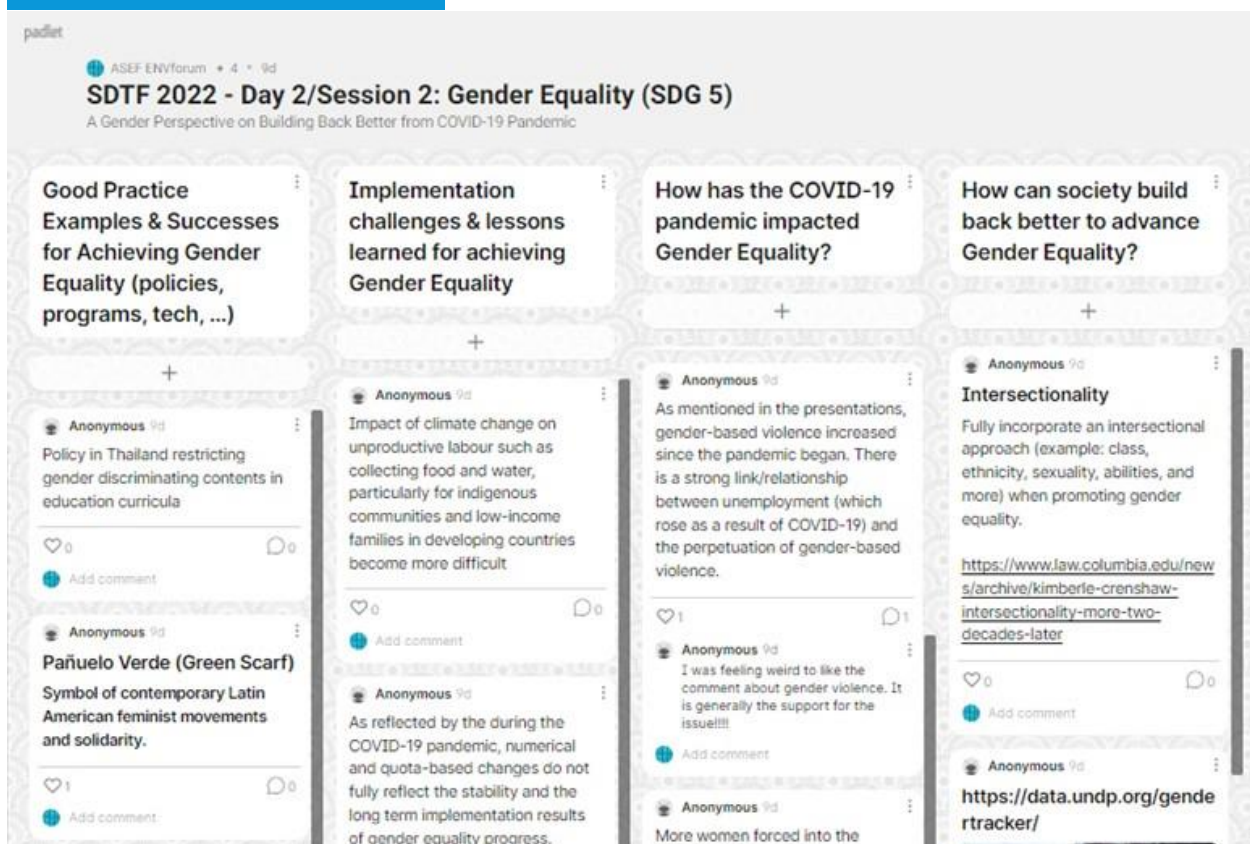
padlet

ASEF ENVforum • 4 • 9d

SDTF 2022 - Day 2/Session 2: Gender Equality (SDG 5)

A Gender Perspective on Building Back Better from COVID-19 Pandemic

Good Practice Examples & Successes for Achieving Gender Equality (policies, programs, tech, ...)

+

Anonymous 9d

Policy in Thailand restricting gender discriminating contents in education curricula

0 0

Add comment

Anonymous 9d

Pañuelo Verde (Green Scarf)

Symbol of contemporary Latin American feminist movements and solidarity.

1 0

Add comment

Implementation challenges & lessons learned for achieving Gender Equality

+

Anonymous 9d

Impact of climate change on unproductive labour such as collecting food and water, particularly for indigenous communities and low-income families in developing countries become more difficult

0 0

Add comment

Anonymous 9d

As reflected by the during the COVID-19 pandemic, numerical and quota-based changes do not fully reflect the stability and the long term implementation results of gender equality progress.

How has the COVID-19 pandemic impacted Gender Equality?

+

Anonymous 9d

As mentioned in the presentations, gender-based violence increased since the pandemic began. There is a strong link/relationship between unemployment (which rose as a result of COVID-19) and the perpetuation of gender-based violence.

1 1

Anonymous 9d

I was feeling weird to like the comment about gender violence. It is generally the support for the issue!!!!

Add comment

Anonymous 9d

More women forced into the

How can society build back better to advance Gender Equality?

+

Anonymous 9d

Intersectionality

Fully incorporate an intersectional approach (example: class, ethnicity, sexuality, abilities, and more) when promoting gender equality.

https://www.law.columbia.edu/news/archive/kimberle-crenshaw-intersectionality-more-two-decades-later

0 0

Add comment

Anonymous 9d

https://data.undp.org/gendertracker/